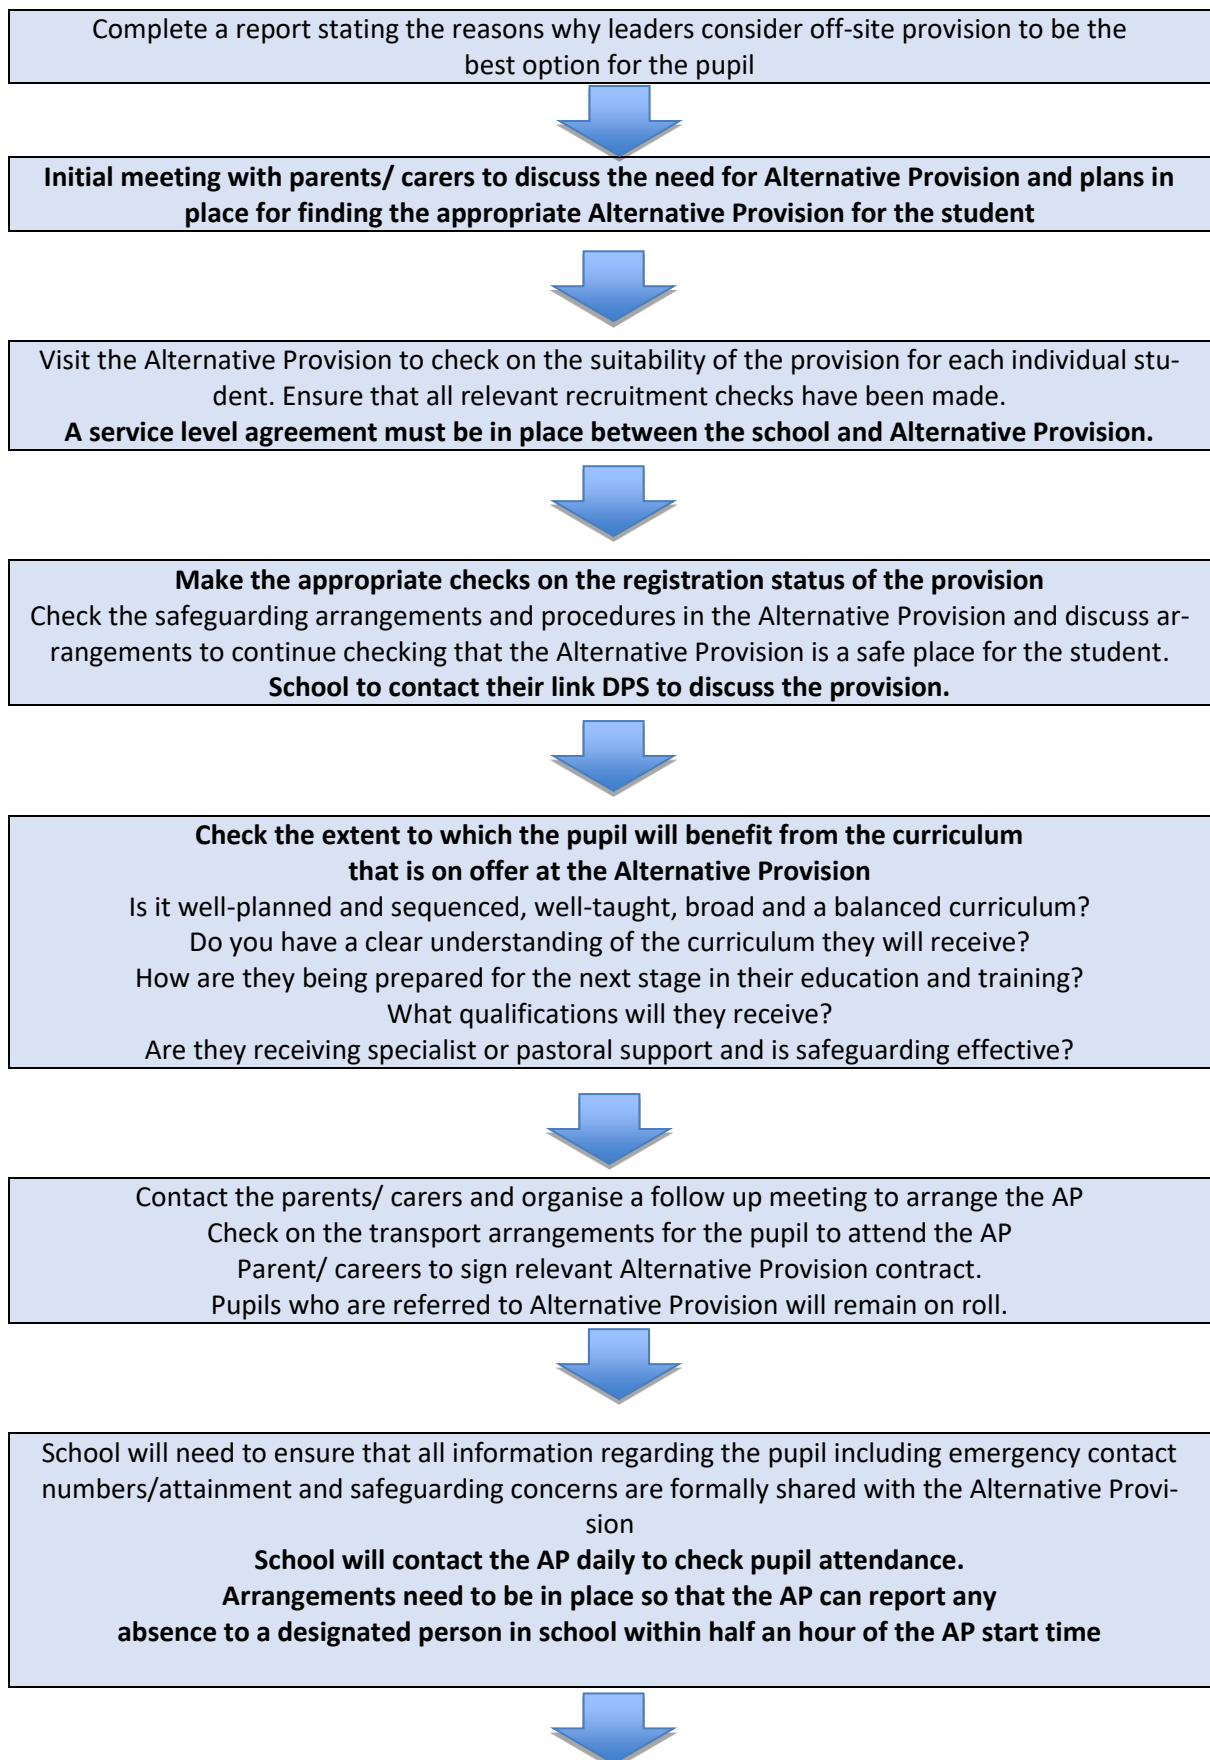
Complete a report stating the reasons why leaders consider off-site provision to be the best option for the pupil

**Initial meeting with parents/ carers to discuss the need for Alternative Provision and plans in place for finding the appropriate Alternative Provision for the student**

Visit the Alternative Provision to check on the suitability of the provision for each individual student. Ensure that all relevant recruitment checks have been made.
**A service level agreement must be in place between the school and Alternative Provision.**

**Make the appropriate checks on the registration status of the provision**
Check the safeguarding arrangements and procedures in the Alternative Provision and discuss arrangements to continue checking that the Alternative Provision is a safe place for the student.
**School to contact their link DPS to discuss the provision.**

**Check the extent to which the pupil will benefit from the curriculum that is on offer at the Alternative Provision**
Is it well-planned and sequenced, well-taught, broad and a balanced curriculum?
Do you have a clear understanding of the curriculum they will receive?
How are they being prepared for the next stage in their education and training?
What qualifications will they receive?
Are they receiving specialist or pastoral support and is safeguarding effective?

Contact the parents/ carers and organise a follow up meeting to arrange the AP
Check on the transport arrangements for the pupil to attend the AP
Parent/ careers to sign relevant Alternative Provision contract.
Pupils who are referred to Alternative Provision will remain on roll.

School will need to ensure that all information regarding the pupil including emergency contact numbers/attainment and safeguarding concerns are formally shared with the Alternative Provision
**School will contact the AP daily to check pupil attendance.**
**Arrangements need to be in place so that the AP can report any absence to a designated person in school within half an hour of the AP start time**